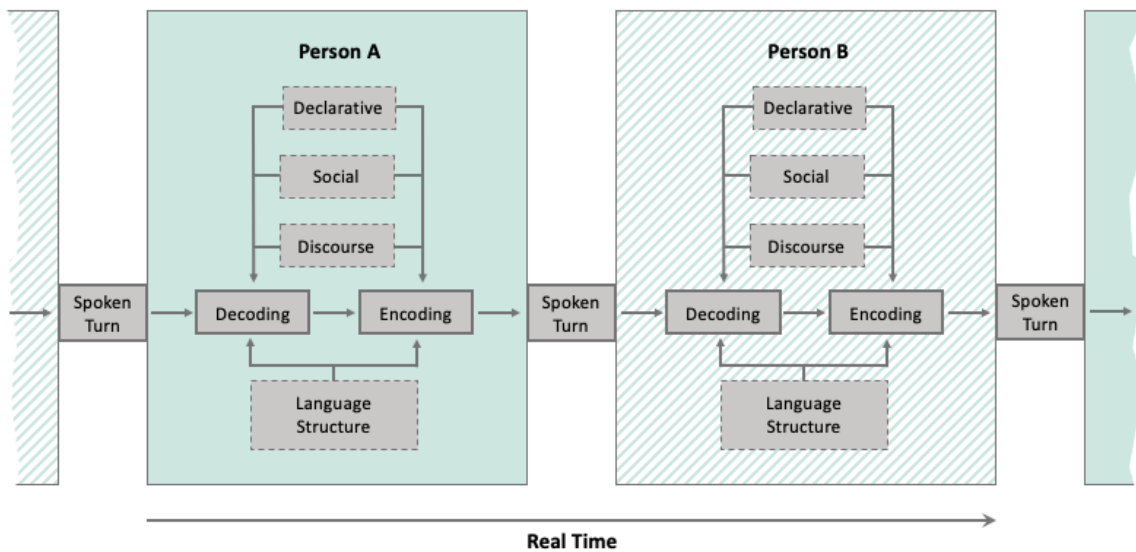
Person A

Declarative

Social

Discourse

Spoken Turn

Decoding

Encoding

Language Structure

Spoken Turn

Person B

Declarative

Social

Discourse

Decoding

Encoding

Language Structure

Spoken Turn

Real Time